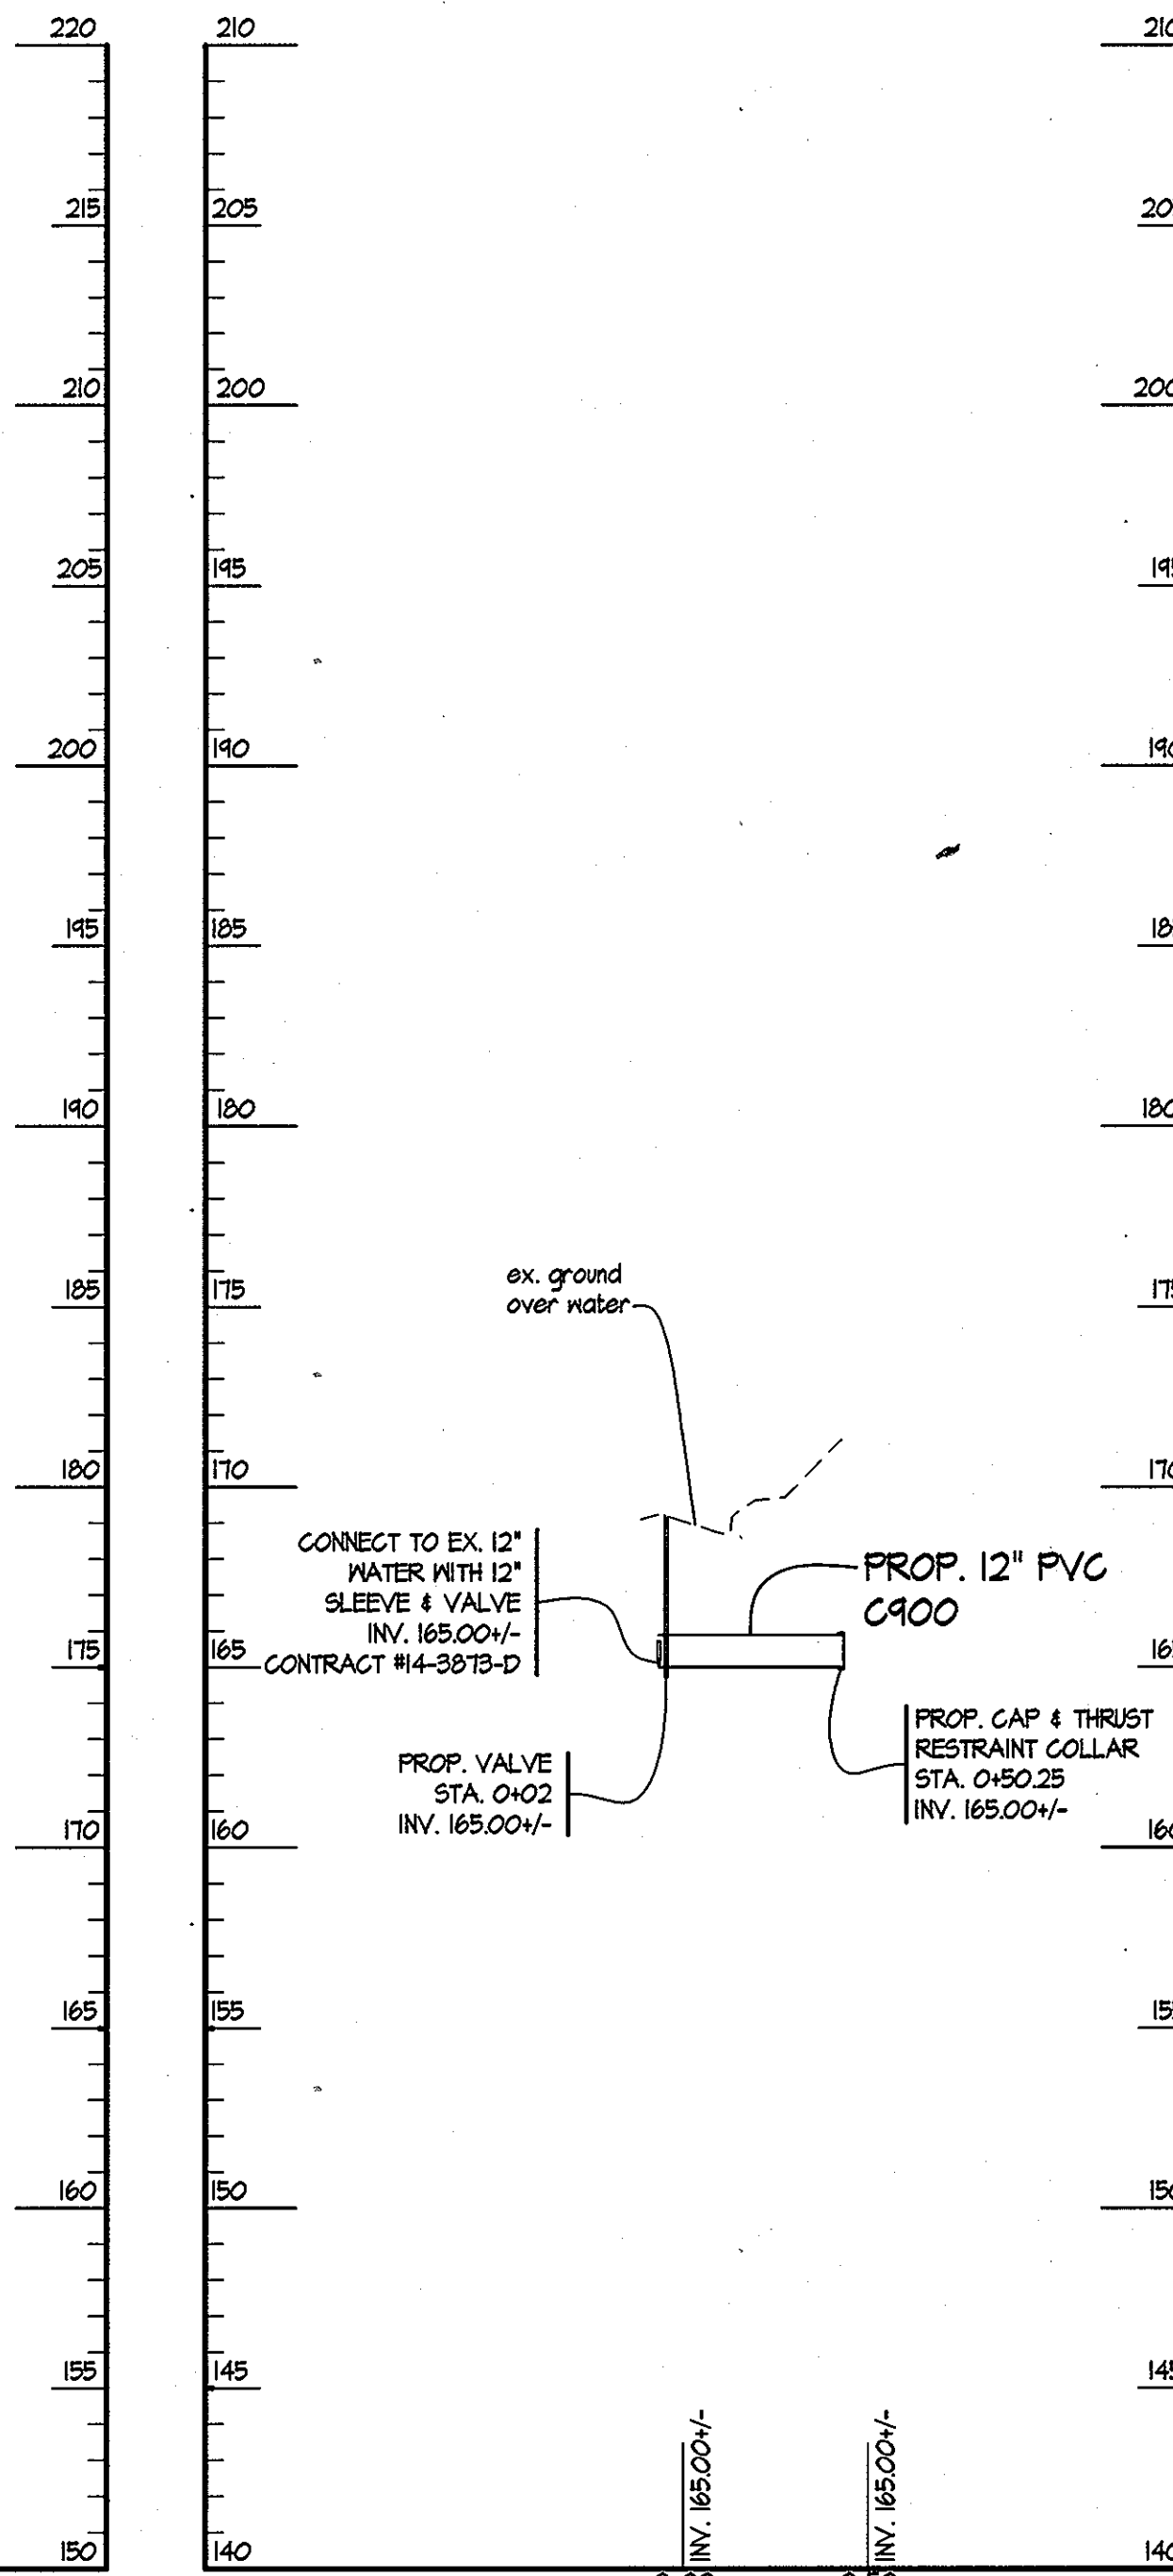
220
215
210
205
200
195
190
185
180
175
170
165
160
155
150

210
205
200
195
190
185
180
175
170
165
160
155
150
145
140

ex. ground over water

CONNECT TO EX. 12" WATER WITH 12" SLEEVE & VALVE INV. 165.00+/- CONTRACT #14-3873-D

PROP. 12" PVC C900

PROP. CAP & THRUST RESTRAINT COLLAR STA. 0+50.25 INV. 165.00+/-

PROP. VALVE STA. 0+02 INV. 165.00+/-

INV. 165.00+/-
INV. 165.00+/-

21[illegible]
20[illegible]
20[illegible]
19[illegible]
19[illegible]
18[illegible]
18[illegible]
17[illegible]
17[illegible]
16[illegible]
16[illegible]
15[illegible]
15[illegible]
14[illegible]
14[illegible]